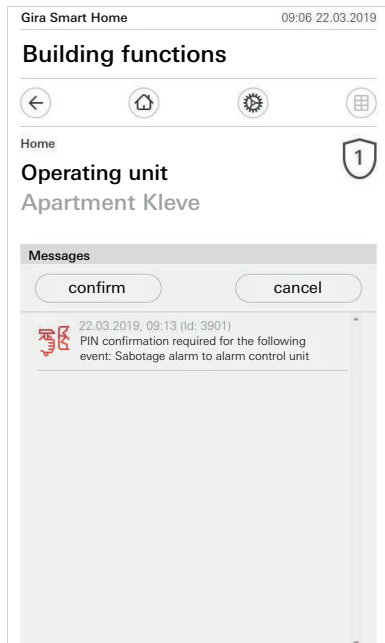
Gira Smart Home 09:06 22.03.2019

Building functions

Home

1

Operating unit

Apartment Kleve

Messages

confirm

cancel

22.03.2019, 09:13 (Id: 3901)
PIN confirmation required for the following event: Sabotage alarm to alarm control unit